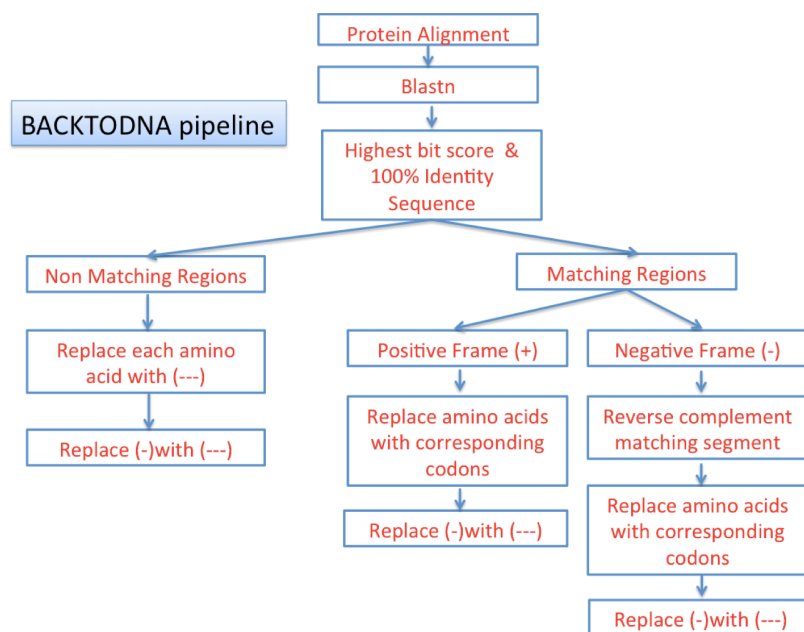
BACKTODNA pipeline

Protein Alignment

Blastn

Highest bit score & 100% Identity Sequence

Non Matching Regions

Matching Regions

Replace each amino acid with (---)

Replace (-)with (---)

Positive Frame (+)

Negative Frame (-)

Replace amino acids with corresponding codons

Replace (-)with (---)

Reverse complement matching segment

Replace amino acids with corresponding codons

Replace (-)with (---)